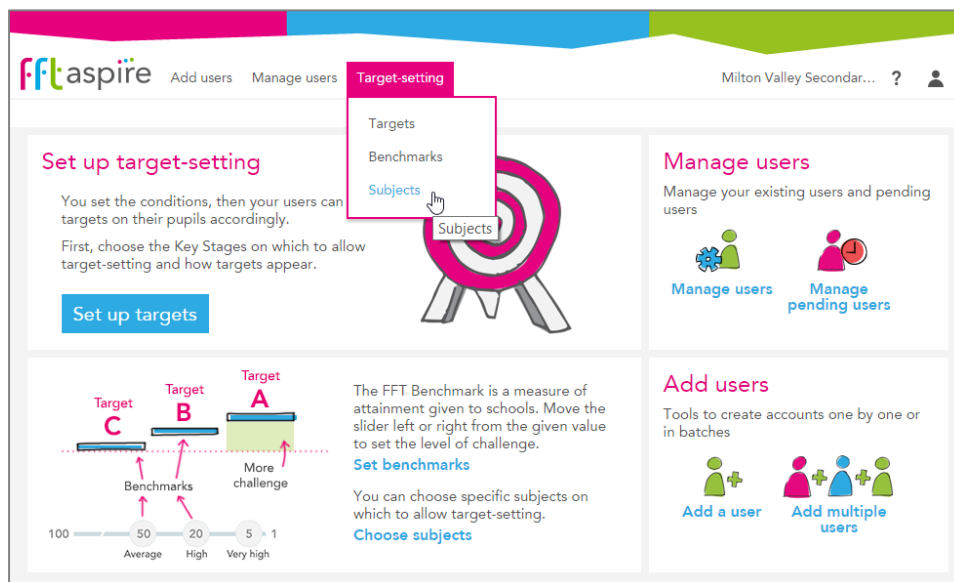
fft aspire Add users Manage users Target-setting Milton Valley Secondar... ?

Targets
Benchmarks
Subjects
Subjects

Set up target-setting

You set the conditions, then your users can targets on their pupils accordingly.

First, choose the Key Stages on which to allow target-setting and how targets appear.

Set up targets

Manage users

Manage your existing users and pending users

Manage users

Manage pending users

Target C
Target B
Target A

Benchmarks

More challenge

100 50 20 5 1
Average High Very high

The FFT Benchmark is a measure of attainment given to schools. Move the slider left or right from the given value to set the level of challenge.

Set benchmarks

You can choose specific subjects on which to allow target-setting.

Choose subjects

Add users

Tools to create accounts one by one or in batches

Add a user

Add multiple users